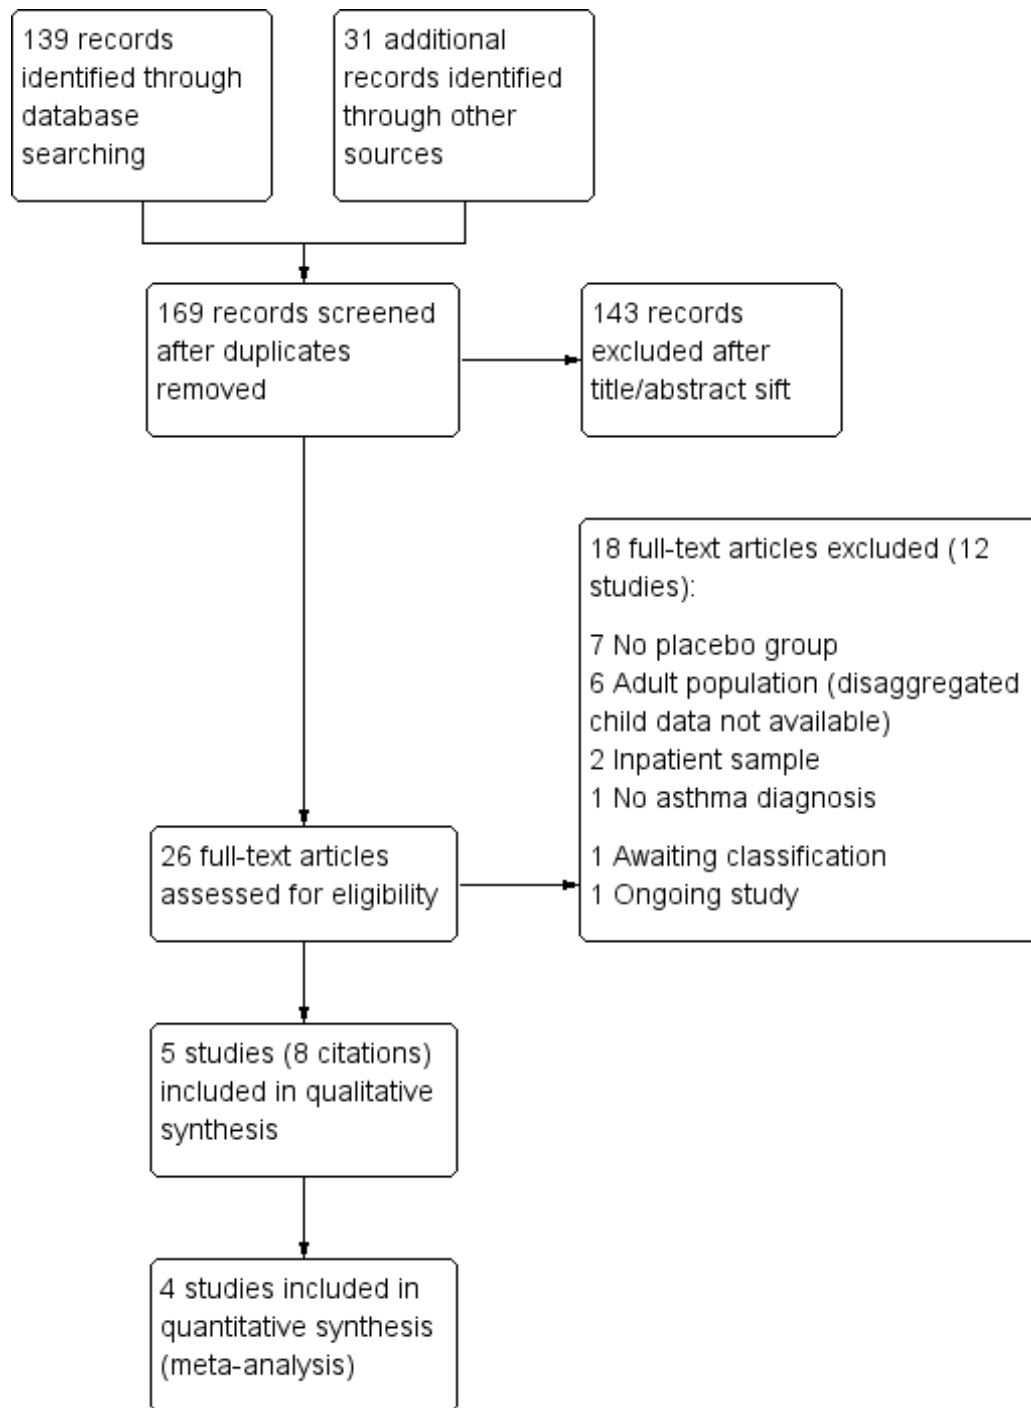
139 records identified through database searching

31 additional records identified through other sources

169 records screened after duplicates removed

143 records excluded after title/abstract sift

18 full-text articles excluded (12 studies):

7 No placebo group
6 Adult population (disaggregated child data not available)
2 Inpatient sample
1 No asthma diagnosis

1 Awaiting classification
1 Ongoing study

26 full-text articles assessed for eligibility

5 studies (8 citations) included in qualitative synthesis

4 studies included in quantitative synthesis (meta-analysis)